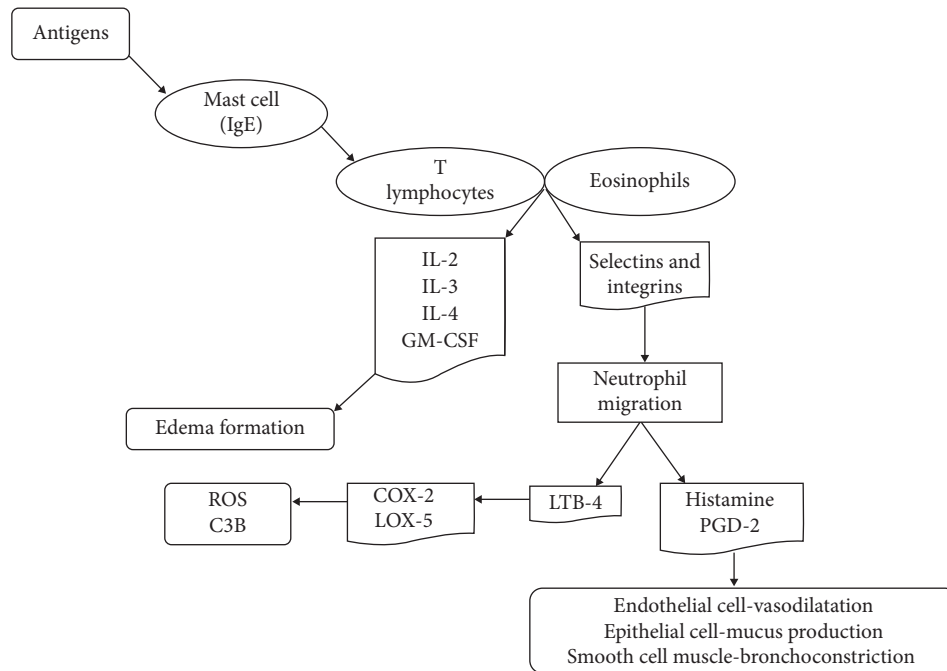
Antigens

Mast cell
(IgE)

T
lymphocytes

Eosinophils

IL-2
IL-3
IL-4
GM-CSF

Selectins and
integrins

Neutrophil
migration

Edema formation

ROS
C3B

COX-2
LOX-5

LTB-4

Histamine
PGD-2

Endothelial cell-vasodilatation
Epithelial cell-mucus production
Smooth cell muscle-bronchoconstriction